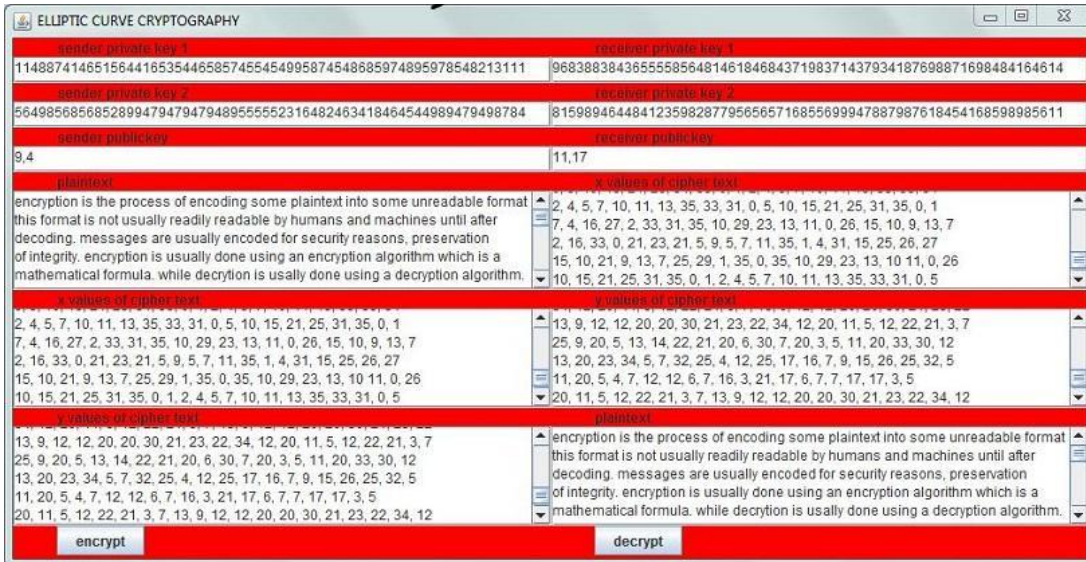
ELLIPTIC CURVE CRYPTOGRAPHY

sender private key 1
114887414651564416535446585745545499587454868597489597854821311

receiver private key 1
9683883843655558564814618468437198371437934187698871698484164614

sender private key 2
5649856856852899479479479489555552316482463418464544989479498784

receiver private key 2
8159894644841235982877956565716855699947887987618454168598985611

sender publickey
9,4

receiver publickey
11,17

plaintext
encryption is the process of encoding some plaintext into some unreadable format this format is not usually readily readable by humans and machines until after decoding. messages are usually encoded for security reasons, preservation of integrity. encryption is usually done using an encryption algorithm which is a mathematical formula. while decrytion is usally done using a decryption algorithm.

x values of cipher text
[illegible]
2, 4, 5, 7, 10, 11, 13, 35, 33, 31, 0, 5, 10, 15, 21, 25, 31, 35, 0, 1
7, 4, 16, 27, 2, 33, 31, 35, 10, 29, 23, 13, 11, 0, 26, 15, 10, 9, 13, 7
2, 16, 33, 0, 21, 23, 21, 5, 9, 5, 7, 11, 35, 1, 4, 31, 15, 25, 26, 27
15, 10, 21, 9, 13, 7, 25, 29, 1, 35, 0, 35, 10, 29, 23, 13, 10 11, 0, 26
10, 15, 21, 25, 31, 35, 0, 1, 2, 4, 5, 7, 10, 11, 13, 35, 33, 31, 0, 5

x values of cipher text
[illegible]
2, 4, 5, 7, 10, 11, 13, 35, 33, 31, 0, 5, 10, 15, 21, 25, 31, 35, 0, 1
7, 4, 16, 27, 2, 33, 31, 35, 10, 29, 23, 13, 11, 0, 26, 15, 10, 9, 13, 7
2, 16, 33, 0, 21, 23, 21, 5, 9, 5, 7, 11, 35, 1, 4, 31, 15, 25, 26, 27
15, 10, 21, 9, 13, 7, 25, 29, 1, 35, 0, 35, 10, 29, 23, 13, 10 11, 0, 26
10, 15, 21, 25, 31, 35, 0, 1, 2, 4, 5, 7, 10, 11, 13, 35, 33, 31, 0, 5

y values of cipher text
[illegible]
13, 9, 12, 12, 20, 20, 30, 21, 23, 22, 34, 12, 20, 11, 5, 12, 22, 21, 3, 7
25, 9, 20, 5, 13, 14, 22, 21, 20, 6, 30, 7, 20, 3, 5, 11, 20, 33, 30, 12
13, 20, 23, 34, 5, 7, 32, 25, 4, 12, 25, 17, 16, 7, 9, 15, 26, 25, 32, 5
11, 20, 5, 4, 7, 12, 12, 6, 7, 16, 3, 21, 17, 6, 7, 7, 17, 17, 3, 5
20, 11, 5, 12, 22, 21, 3, 7, 13, 9, 12, 12, 20, 20, 30, 21, 23, 22, 34, 12

y values of cipher text
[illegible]
13, 9, 12, 12, 20, 20, 30, 21, 23, 22, 34, 12, 20, 11, 5, 12, 22, 21, 3, 7
25, 9, 20, 5, 13, 14, 22, 21, 20, 6, 30, 7, 20, 3, 5, 11, 20, 33, 30, 12
13, 20, 23, 34, 5, 7, 32, 25, 4, 12, 25, 17, 16, 7, 9, 15, 26, 25, 32, 5
11, 20, 5, 4, 7, 12, 12, 6, 7, 16, 3, 21, 17, 6, 7, 7, 17, 17, 3, 5
20, 11, 5, 12, 22, 21, 3, 7, 13, 9, 12, 12, 20, 20, 30, 21, 23, 22, 34, 12

plaintext
encryption is the process of encoding some plaintext into some unreadable format this format is not usually readily readable by humans and machines until after decoding. messages are usually encoded for security reasons, preservation of integrity. encryption is usually done using an encryption algorithm which is a mathematical formula. while decrytion is usally done using a decryption algorithm.

encrypt

decrypt